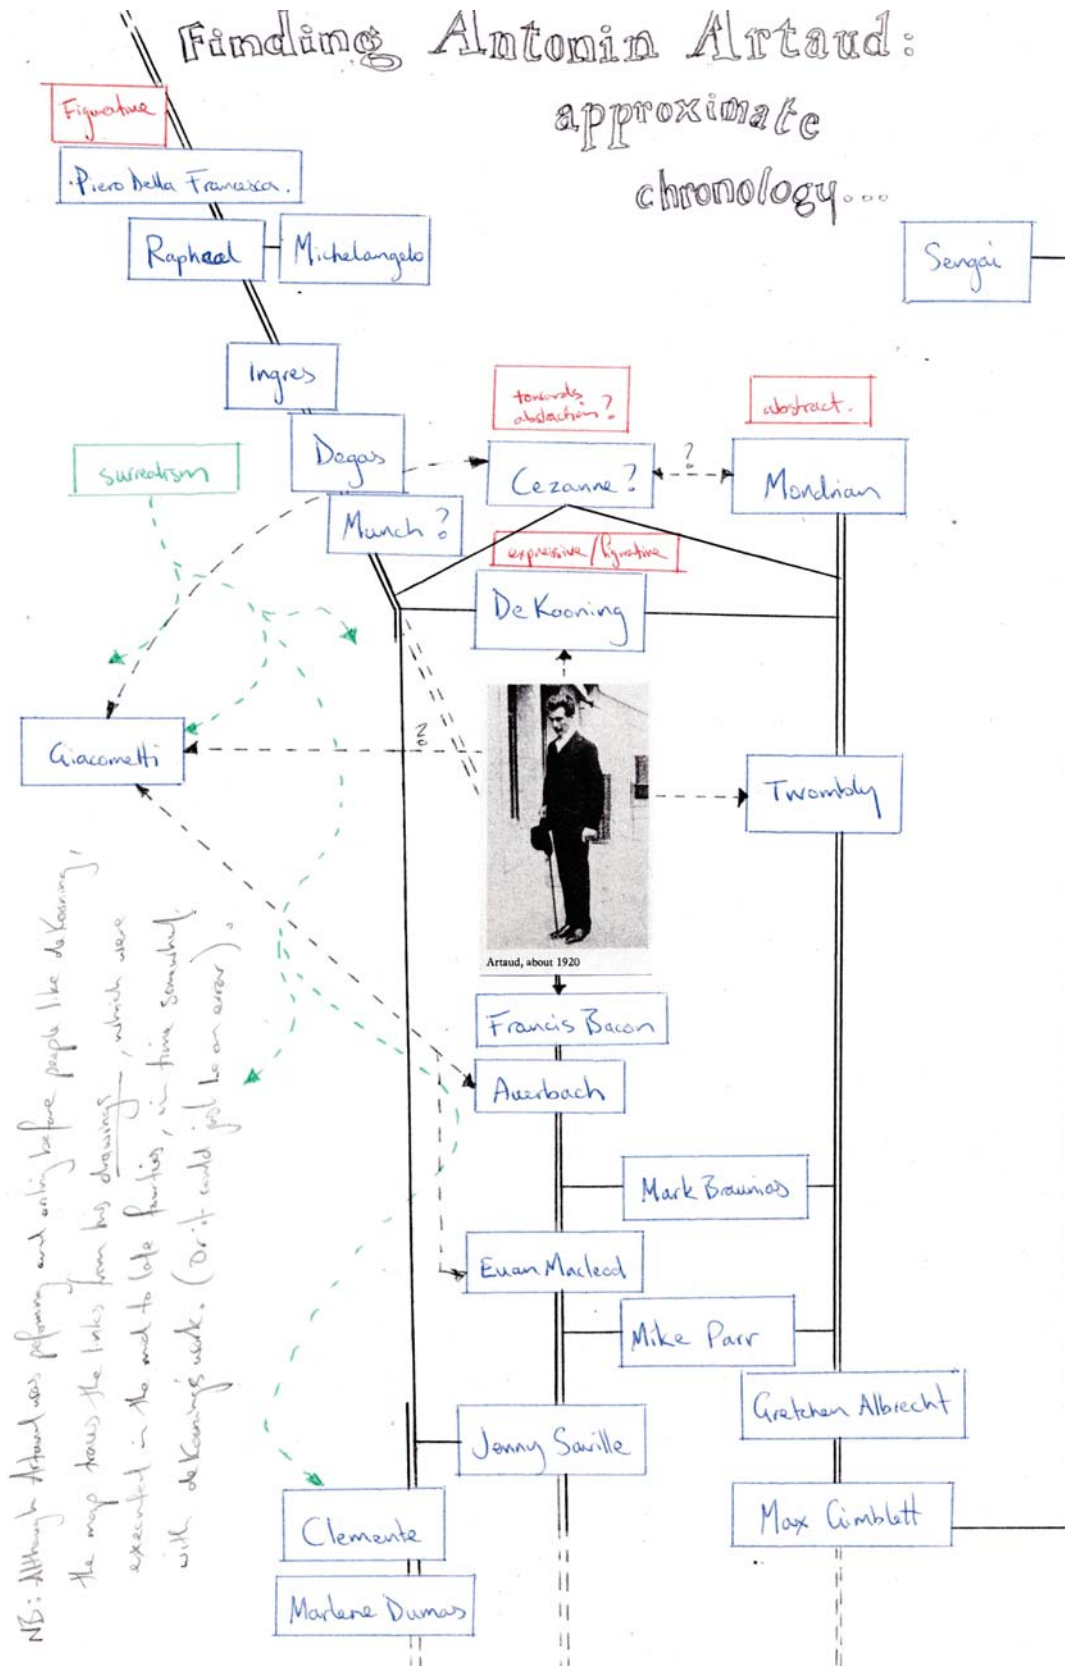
Finding Antonin Artaud: approximate chronology...

Figurative

Piero Della Francesca.

Raphael

Michelangelo

Sengai

Ingres

towards abstraction?

abstract.

surrealism

Degas

Cezanne?

?

Mondrian

Munch?

expressive/figurative

De Kooning

?

Giacometti

Twombly

Artaud, about 1920

Francis Bacon

Auerbach

Mark Braunias

Euan Macleod

Mike Parr

Gretchen Albrecht

Jenny Saville

Clemente

Max Gimblett

Marlene Dumas

NB: Although Artaud was performing and writing before people like de Kooning, the map traces the links from his drawings, which were executed in the mid to late forties, in time somewhat with de Kooning's work. (Or it could just be an error).